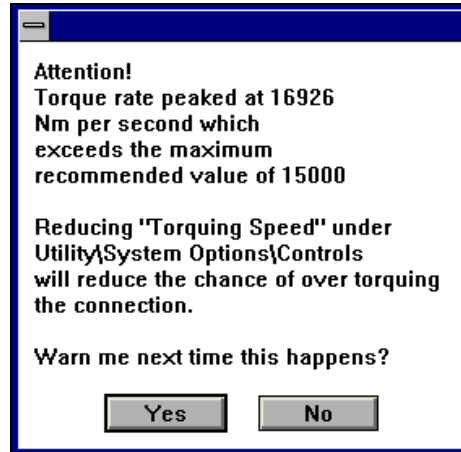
Attention!
Torque rate peaked at 16926 Nm per second which exceeds the maximum recommended value of 15000

Reducing "Torquing Speed" under Utility\System Options\Controls will reduce the chance of over torquing the connection.

Warn me next time this happens?

Yes

No